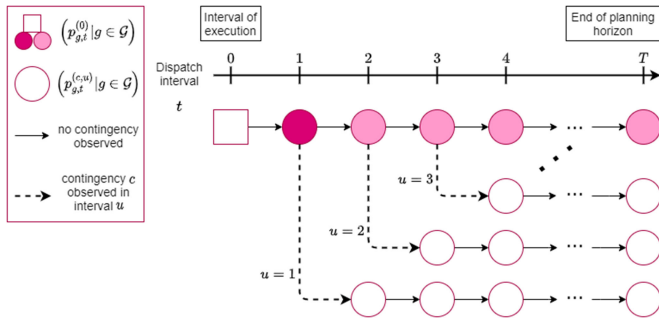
$\left(p_{g,t}^{(0)} | g \in \mathcal{G}\right)$

$\left(p_{g,t}^{(c,u)} | g \in \mathcal{G}\right)$

no contingency observed

contingency $c$ observed in interval $u$

Interval of execution

End of planning horizon

Dispatch interval

$t$

0

1

2

3

4

$T$

$u = 3$

$u = 2$

$u = 1$

...